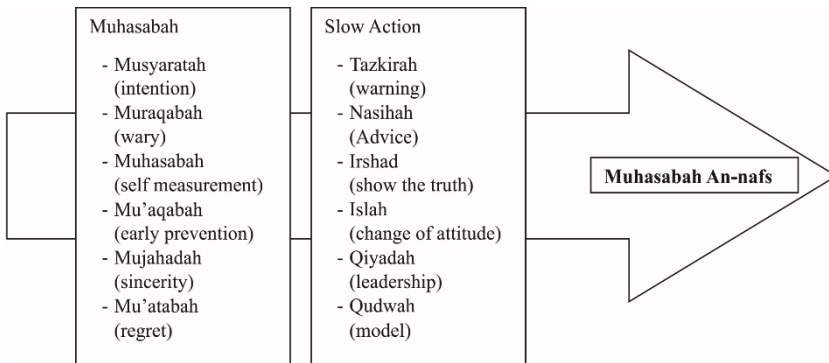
Muhasabah

- Musyaratah (intention)
- Muraqabah (wary)
- Muhasabah (self measurement)
- Mu'aqabah (early prevention)
- Mujahadah (sincerity)
- Mu'atabah (regret)

Slow Action

- Tazkirah (warning)
- Nasihah (Advice)
- Irshad (show the truth)
- Islah (change of attitude)
- Qiyadah (leadership)
- Qudwah (model)

Muhasabah An-nafs